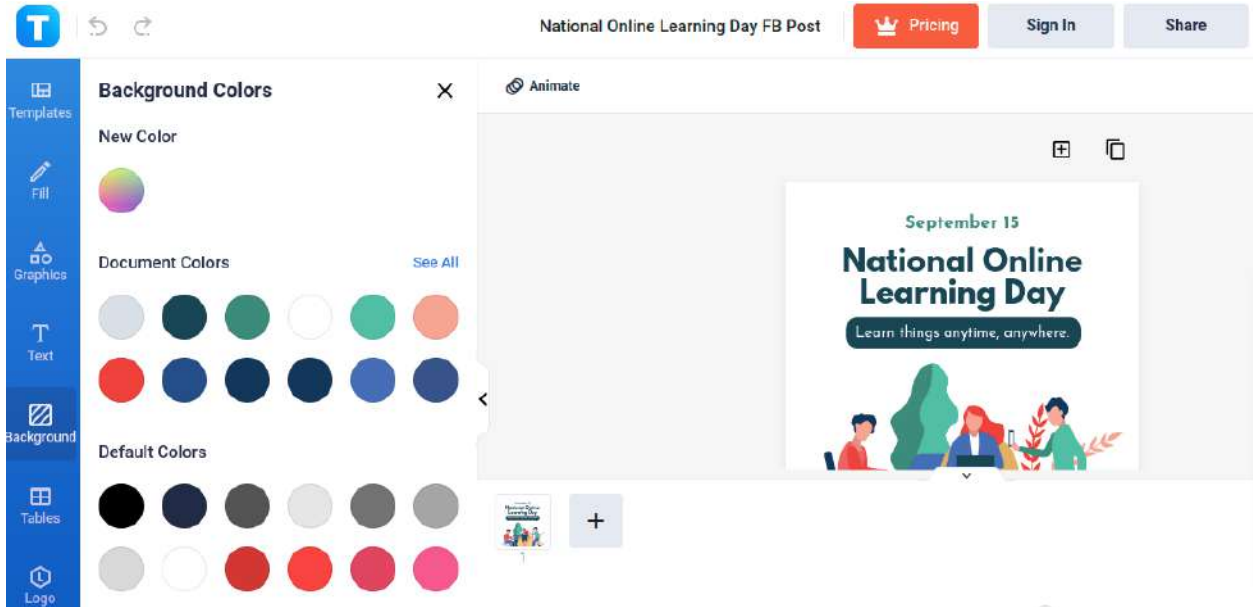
T

National Online Learning Day FB Post

Pricing

Sign In

Share

Templates

Fill

Graphics

Text

Background

Tables

Logo

Background Colors

New Color

Document Colors

See All

Default Colors

Animate

September 15

National Online Learning Day

Learn things anytime, anywhere.

+

1